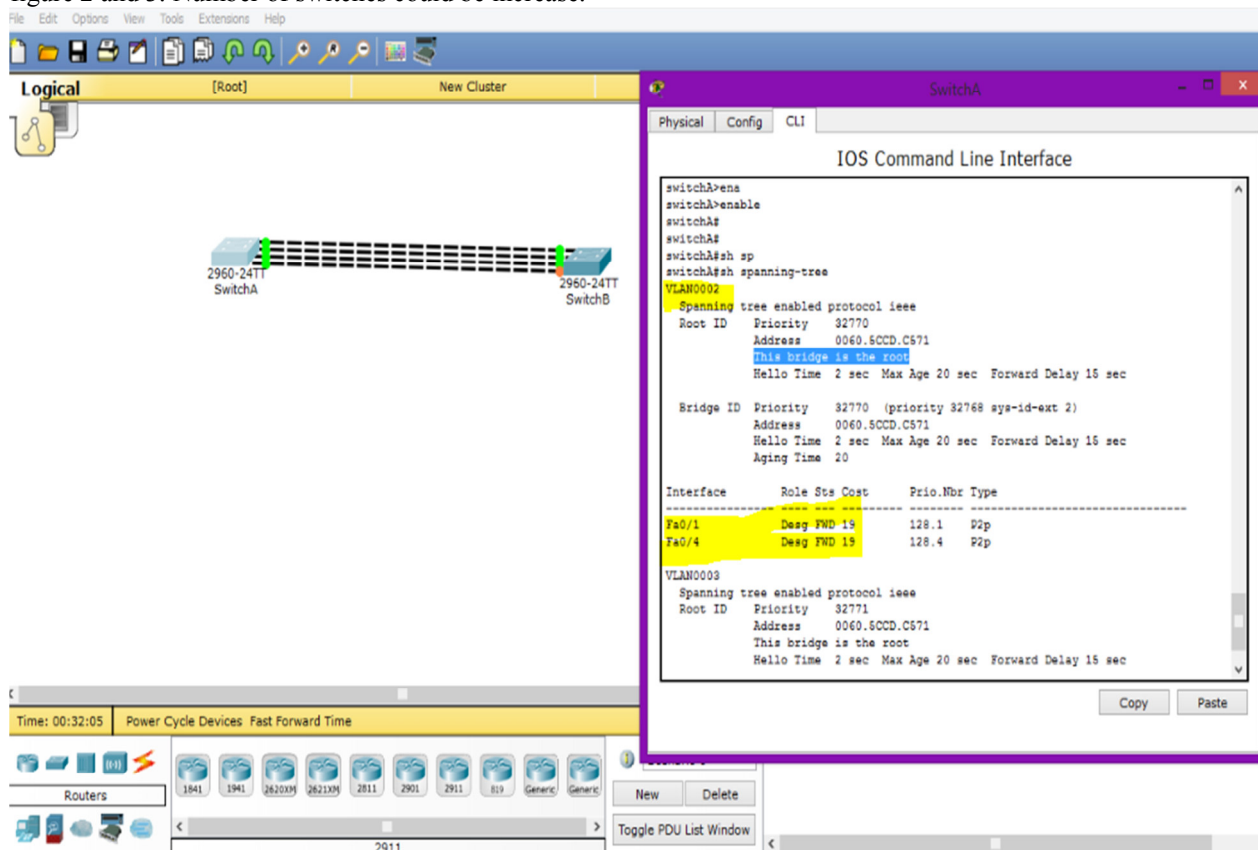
figure 2 and 3. Number of switches could be increase.

File Edit Options View Tools Extensions Help

Logical [Root] New Cluster

2960-24TT
SwitchA

2960-24TT
SwitchB

SwitchA

Physical Config CLI

IOS Command Line Interface

switchA>ena
switchA>enable
switchA#
switchA#
switchA#sh sp
switchA#sh spanning-tree
VLAN0002
  Spanning tree enabled protocol ieee
  Root ID    Priority    32770
             Address     0060.5CCD.C571
             This bridge is the root
             Hello Time  2 sec  Max Age 20 sec  Forward Delay 15 sec

  Bridge ID  Priority    32770  (priority 32768 sys-id-ext 2)
             Address     0060.5CCD.C571
             Hello Time  2 sec  Max Age 20 sec  Forward Delay 15 sec
             Aging Time  20

Interface        Role Sts Cost      Prio.Nbr Type
---------------- ---- --- --------- -------- --------------------------------
Fa0/1            Desg FWD 19        128.1    P2p
Fa0/4            Desg FWD 19        128.4    P2p

VLAN0003
  Spanning tree enabled protocol ieee
  Root ID    Priority    32771
             Address     0060.5CCD.C571
             This bridge is the root
             Hello Time  2 sec  Max Age 20 sec  Forward Delay 15 sec

Copy Paste

Time: 00:32:05 Power Cycle Devices Fast Forward Time

Routers

1841 1941 2620XM 2621XM 2811 2901 2911 819 Generic Generic

New Delete

Toggle PDU List Window

2911